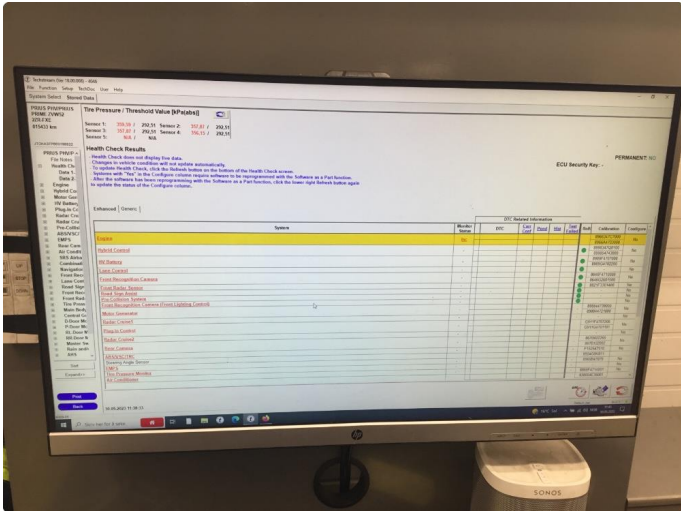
Techstream Ver 18.00.008 - 4846

File Function Setup TechDoc User Help

System Select Stored Data

PRIUS PHV/PRIUS PRIME ZVW52
2ZR-FXE
815432 km

Tire Pressure / Threshold Value [kPa(abs)]

| | | | | | |
|---|---|---|---|---|---|
| Sensor 1: | 306.08 / | 292.51 | Sensor 2: | 357.07 / | 292.51 |
| Sensor 3: | 357.07 / | 292.51 | Sensor 4: | 306.13 / | 292.51 |
| Sensor 5: | N/A / | N/A | | | |

Health Check Results

- Health Check does not display live data.
- Changes in vehicle condition will not update automatically.
- To update Health Check, click the Refresh button on the bottom of the Health Check screen.
- Systems with "Yes" in the Configure column require software to be reprogrammed with the Software as a Part function.
- After the software has been reprogrammed with the Software as a Part function, click the lower right Refresh button again to update the status of the Configure column.

PERMANENT: NO

ECU Security Key: -

Enhanced Generic

PRIUS PHV/P
File Notes
Health Ch
Data 1
Data 2
Engine
Hybrid Co
Motor Gen
HV Batter
Plug-in Co
Radar Cru
Pre-Collisi
ABS/VSC/
EMPS
Rear Cam
Air Condit
SRS Airba
Combinati
Navigation
Front Reco
Lane Cont
Road Sign
Front Rec
Front Rad
Tire Press
Main Body
Control G
D-Door Mo
P-Door Mo
RL-Door M
RR-Door M
Master Sw
Rain sensor
RPS

Exit
Expand

| System | Monitor Status | DTC | Curr ent | Pend ing | Hist ory | Test Failed | Stat | Calibration | Configure |
|---|---|---|---|---|---|---|---|---|---|
| Engine | No | | | | | | | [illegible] | No |
| Hybrid Control | - | | | | | | | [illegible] | No |
| HV Battery | - | | | | | | | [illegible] | No |
| Lane Control | | | | | | | | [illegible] | No |
| Front Recognition Camera | | | | | | | | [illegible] | No |
| Front Radar Sensor | | | | | | | | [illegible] | No |
| Road Sign Assist | | | | | | | | | No |
| Pre-Collision System | | | | | | | | | No |
| Front Recognition Camera (Front Lighting Control) | | | | | | | | | No |
| Motor Generator | | | | | | | | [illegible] | No |
| Radar Cruise | | | | | | | | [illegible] | No |
| Plug-in Control | | | | | | | | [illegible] | No |
| Radar Cruise | | | | | | | | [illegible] | No |
| Rear Camera | | | | | | | | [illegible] | No |
| ABS/VSC/TRC | | | | | | | | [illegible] | |
| Steering Angle Sensor | | | | | | | | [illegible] | |
| EMPS | | | | | | | | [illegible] | |
| Tire Pressure Monitor | | | | | | | | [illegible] | |
| Air Conditioner | | | | | | | | | |

Print
Back

30.06.2023 11:38:51

Search the web and Windows

hp

SONOS